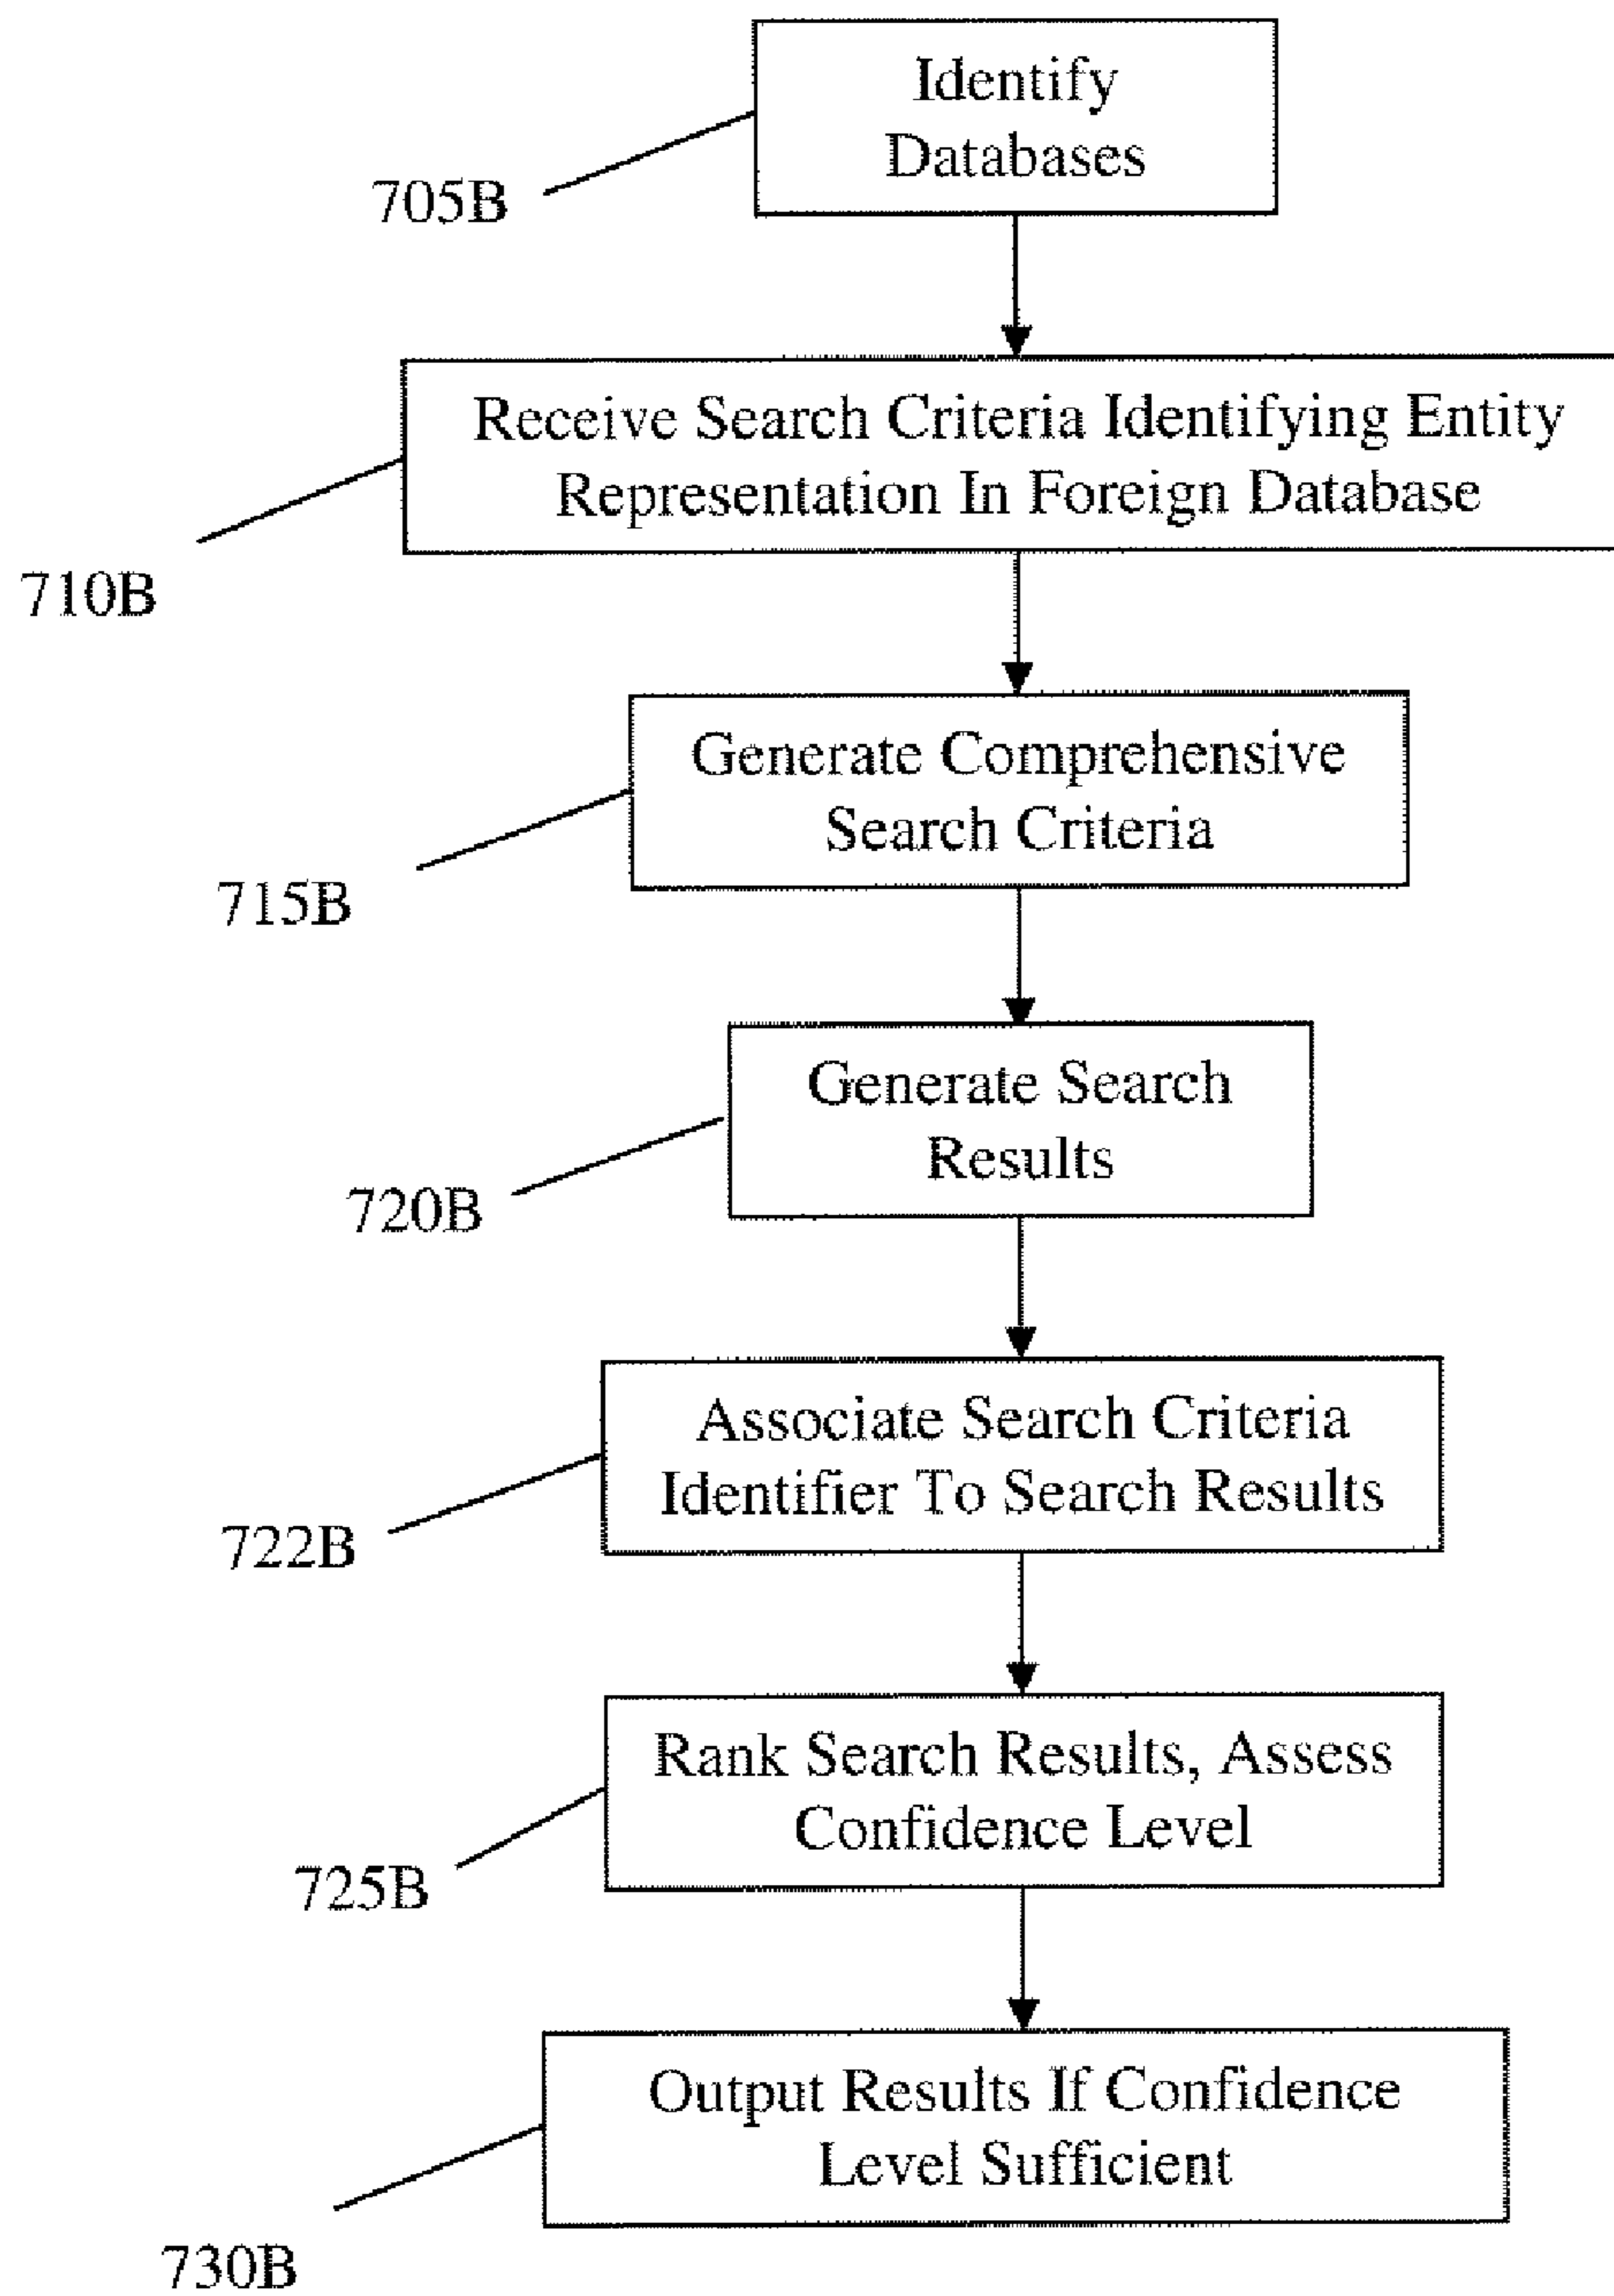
Identify Databases

705B

Receive Search Criteria Identifying Entity Representation In Foreign Database

710B

Generate Comprehensive Search Criteria

715B

Generate Search Results

720B

Associate Search Criteria Identifier To Search Results

722B

Rank Search Results, Assess Confidence Level

725B

Output Results If Confidence Level Sufficient

730B